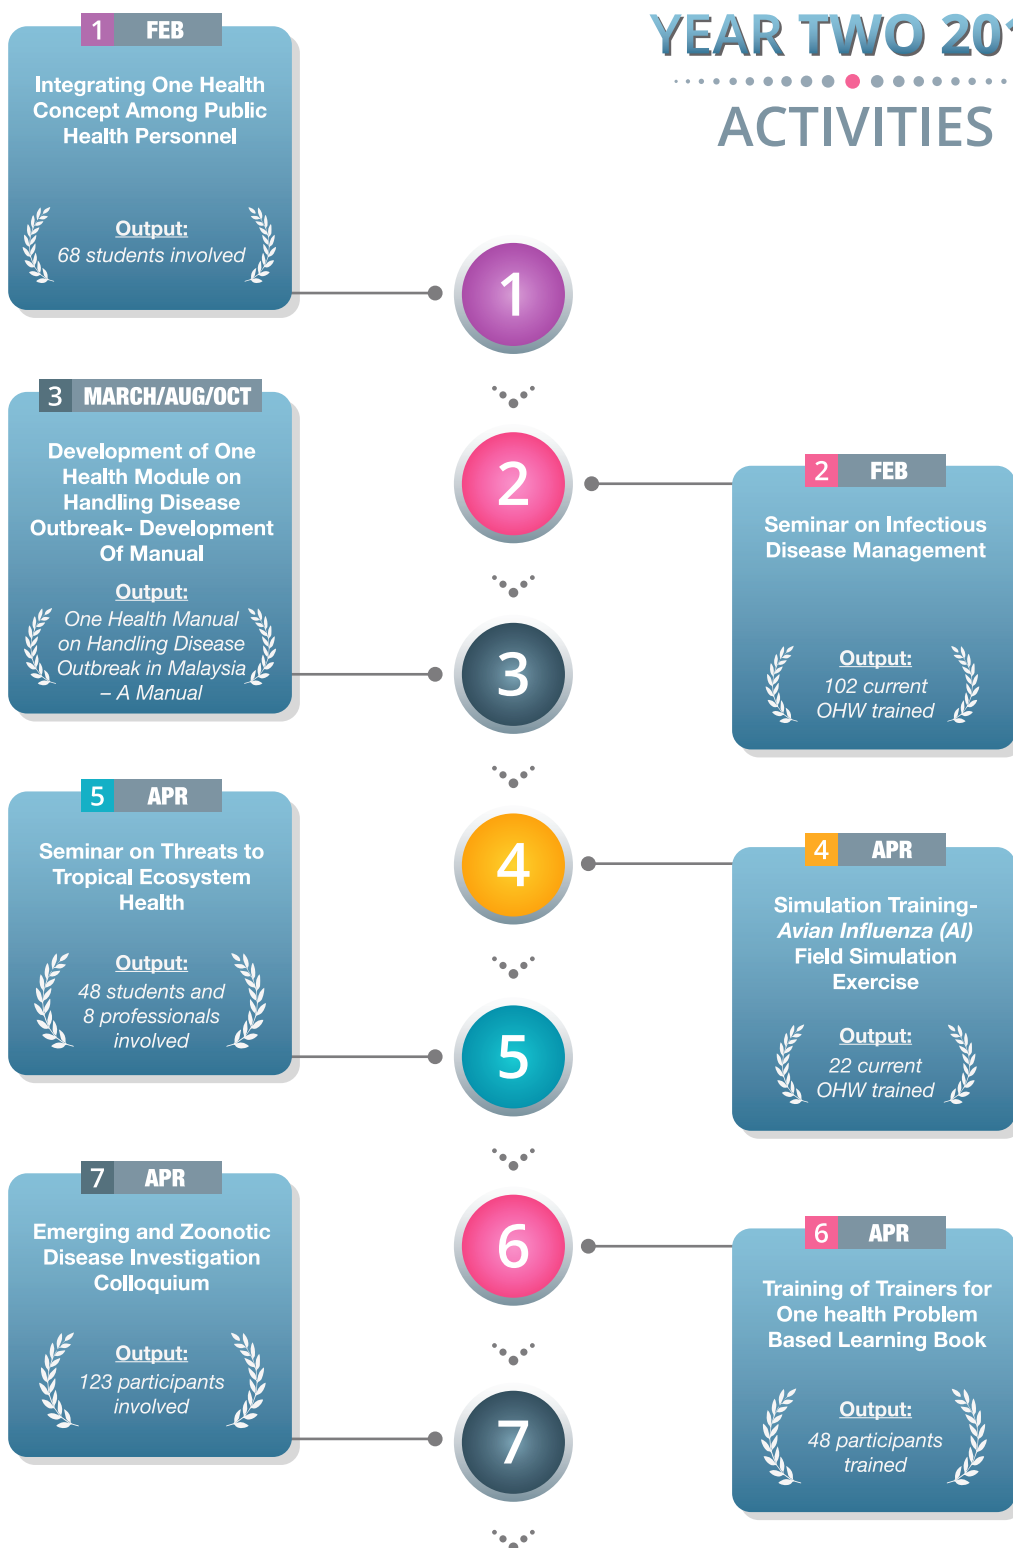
YEAR TWO 20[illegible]

ACTIVITIES

1 FEB

Integrating One Health Concept Among Public Health Personnel

Output:
68 students involved

1

3 MARCH/AUG/OCT

Development of One Health Module on Handling Disease Outbreak- Development Of Manual

Output:
One Health Manual on Handling Disease Outbreak in Malaysia – A Manual

2

2 FEB

Seminar on Infectious Disease Management

Output:
102 current OHW trained

3

5 APR

Seminar on Threats to Tropical Ecosystem Health

Output:
48 students and 8 professionals involved

4

4 APR

Simulation Training- Avian Influenza (AI) Field Simulation Exercise

Output:
22 current OHW trained

5

7 APR

Emerging and Zoonotic Disease Investigation Colloquium

Output:
123 participants involved

6

6 APR

Training of Trainers for One health Problem Based Learning Book

Output:
48 participants trained

7